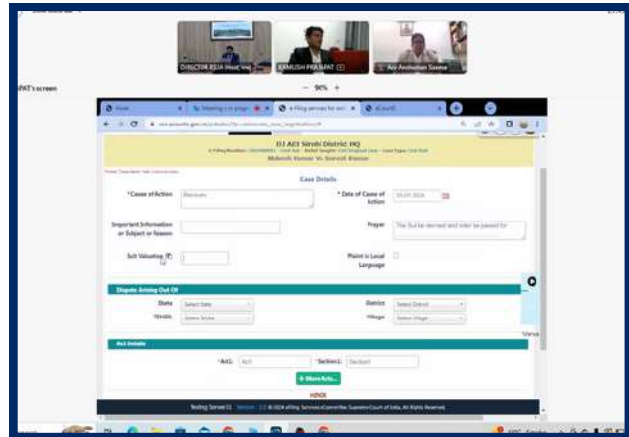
DIRECTOR REJA Head ...
KAMLESH PRAJAPAT
Avi Anshuman Saxena

— 90% +

PAT's screen

Home
Meeting
e-Filing services for ...
eCourts

DJ ACJ Sirohi District HQ

Mahesh Kumar Vs Suresh Kumar

Case Details

*Cause of Action
*Date of Cause of Action
Important Information or Subject or Reason
Prayer
The Suit be decreed and order be passed for
Suit Valuation
Plaint is Local Language

Dispute Arising Out Of
State
Select State
District
Select District
Taluka
Select Taluka
Village
Select Village

Act Details
*Act:
Act
*Section1:
Section
+ More Acts...

HINDI

Testing Server
© 2024 e-Filing Services eCommittee Supreme Court of India. All Rights Reserved.